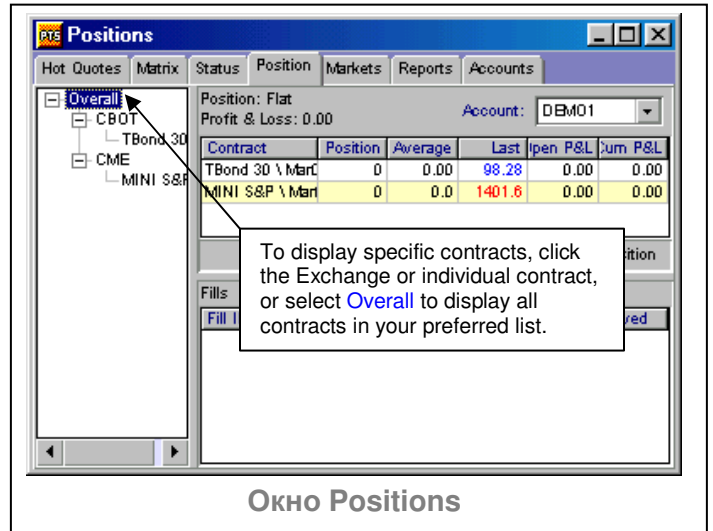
PTS Positions

Hot Quotes | Matrix | Status | Position | Markets | Reports | Accounts

Overall
CBOT
TBond 30
CME
MINI S&P

Position: Flat
Profit & Loss: 0.00

Account: DBM01

| Contract | Position | Average | Last | Ipen P&L | Cum P&L |
|---|---|---|---|---|---|
| TBond 30 \ Mar0 | 0 | 0.00 | 98.28 | 0.00 | 0.00 |
| MINI S&P \ Mar | 0 | 0.0 | 1401.6 | 0.00 | 0.00 |

ition

Fills

Fill I

ved

To display specific contracts, click the Exchange or individual contract, or select Overall to display all contracts in your preferred list.

Окно Positions